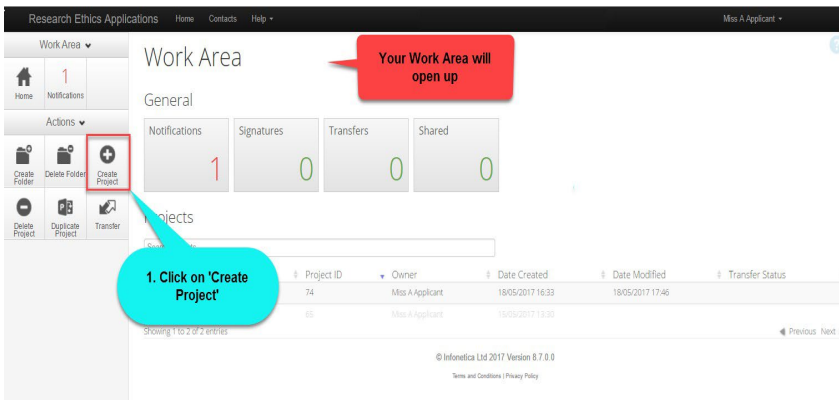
Research Ethics Applications Home Contacts Help ▾ Miss A Applicant ▾

Work Area ▾

Home

1
Notifications

Actions ▾

Create Folder

Delete Folder

Create Project

Delete Project

Duplicate Project

Transfer

Work Area

Your Work Area will open up

General

| Notifications | Signatures | Transfers | Shared |
|---|---|---|---|
| 1 | 0 | 0 | 0 |

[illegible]jects

Sear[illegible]

1. Click on 'Create Project'

| Project ID | Owner | Date Created | Date Modified | Transfer Status |
|---|---|---|---|---|
| 74 | Miss A Applicant | 18/05/2017 16:33 | 18/05/2017 17:46 | |
| 65 | Miss A Applicant | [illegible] | | |

Showing 1 to 2 of 2 entries

◀ Previous Next

© Infonetica Ltd 2017 Version 8.7.0.0

Terms and Conditions | Privacy Policy